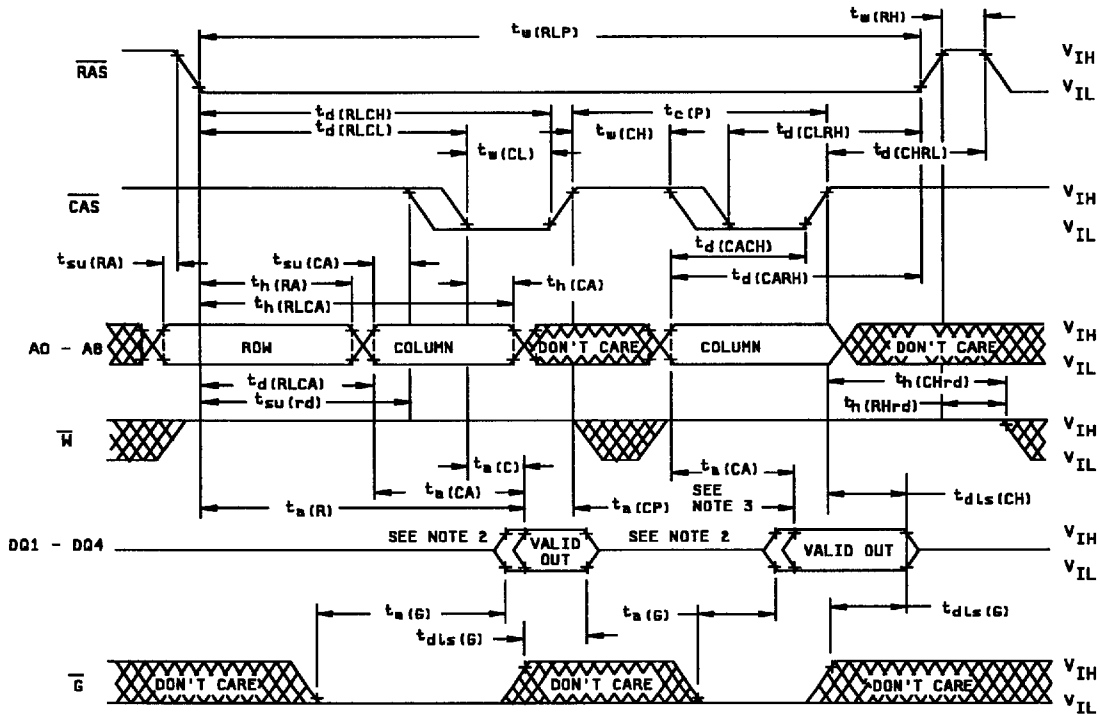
$t_{w(RLP)}$

$t_{w(RH)}$

$\overline{RAS}$

$V_{IH}$

$V_{IL}$

$t_{d(RLCH)}$

$t_{c(P)}$

$t_{d(RLCL)}$

$t_{w(CH)}$

$t_{d(CLRH)}$

$t_{w(CL)}$

$t_{d(CHRL)}$

$\overline{CAS}$

$V_{IH}$

$V_{IL}$

$t_{d(CACH)}$

$t_{su(RA)}$

$t_{su(CA)}$

$t_{d(CARH)}$

$t_{h(RA)}$

$t_{h(CA)}$

$t_{h(RLCA)}$

A0 - A8

ROW

COLUMN

DON'T CARE

COLUMN

DON'T CARE

$V_{IH}$

$V_{IL}$

$t_{d(RLCA)}$

$t_{h(CHrd)}$

$t_{su(rd)}$

$t_{h(RHrd)}$

$\overline{W}$

$V_{IH}$

$V_{IL}$

$t_{a(C)}$

$t_{a(CA)}$

$t_{a(CA)}$

SEE NOTE 3

$t_{a(R)}$

$t_{a(CP)}$

$t_{dis(CH)}$

DQ1 - DQ4

SEE NOTE 2

VALID OUT

SEE NOTE 2

VALID OUT

$V_{IH}$

$V_{IL}$

$t_{a(G)}$

$t_{a(G)}$

$t_{dis(G)}$

$t_{dis(G)}$

$\overline{G}$

DON'T CARE

DON'T CARE

DON'T CARE

$V_{IH}$

$V_{IL}$